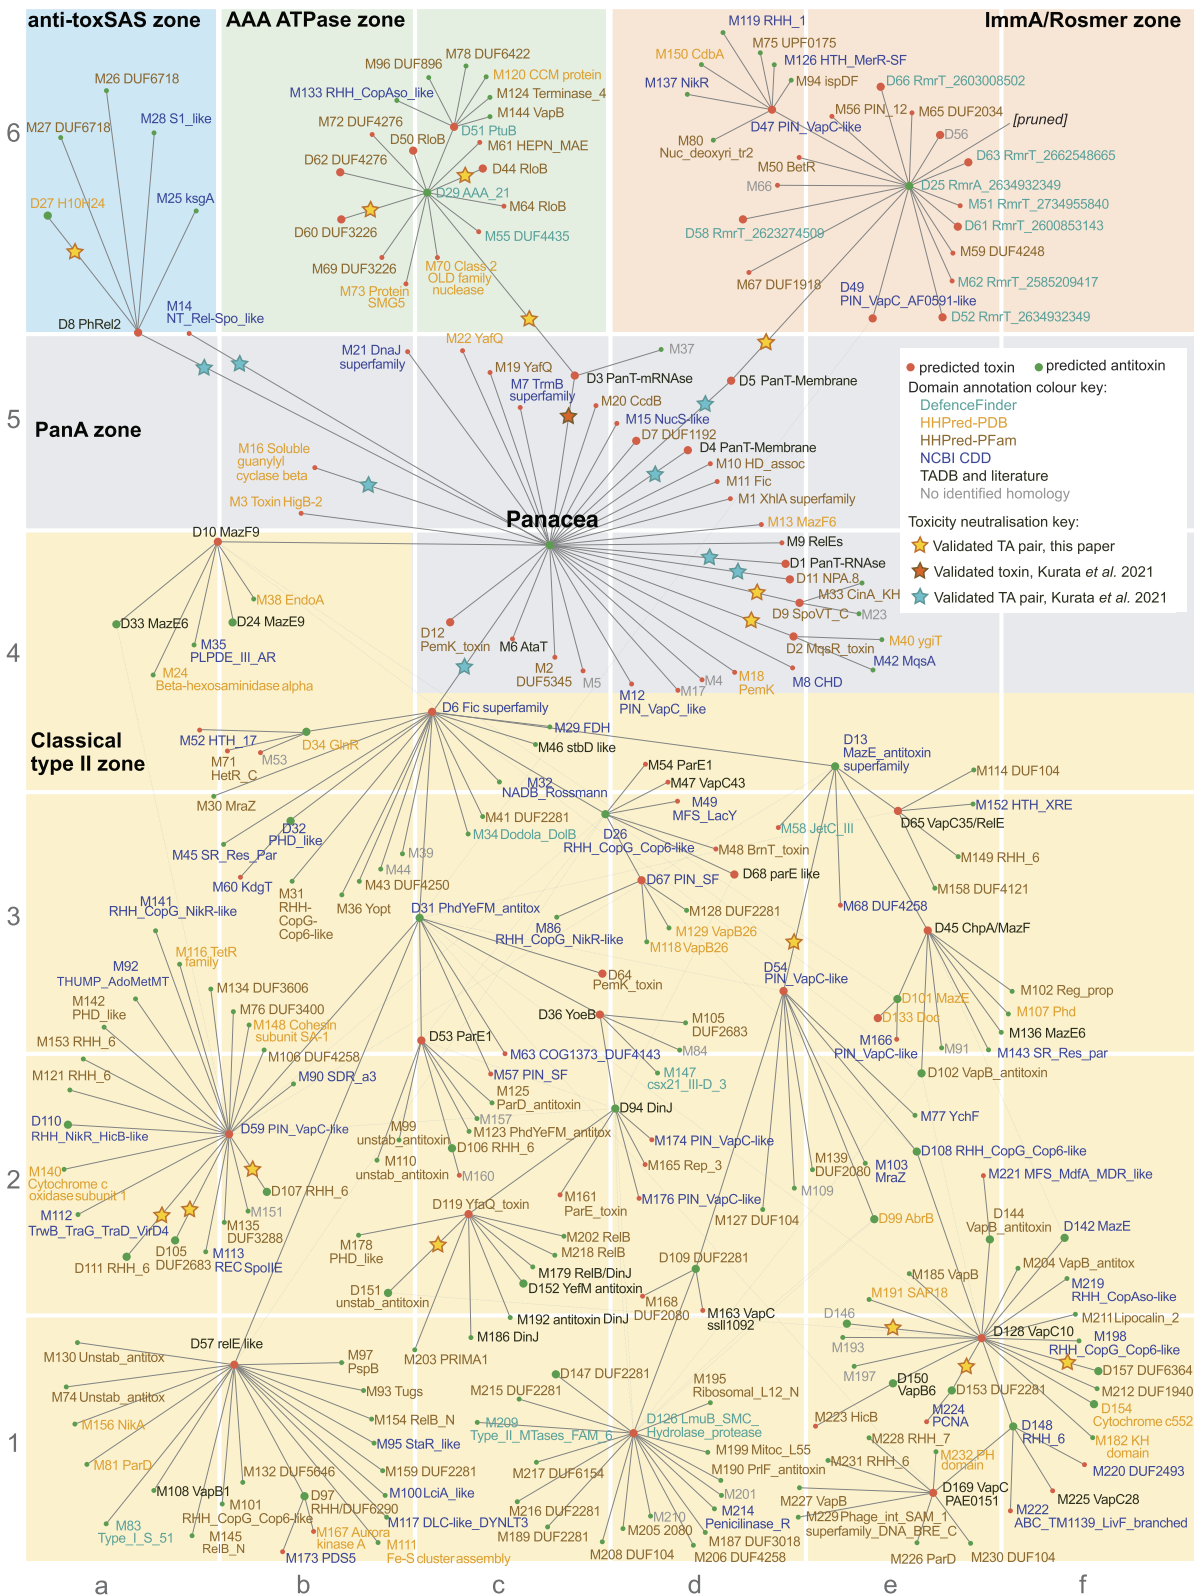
anti-toxSAS zone
AAA ATPase zone
ImmA/Rosmer zone

6

M26 DUF6718
M27 DUF6718
M28 S1_like
D27 H10N24
M25 ksgA
M14 NT_Rel-Spo_like
D8 PhRel2

M96 DUF896
M78 DUF6422
M120 CCM protein
M133 RHH_CopAso_like
M124 Terminase_4
M144 VapB
M72 DUF4276
D51 PtuB
D50 RloB
M61 HEPN_MAE
D62 DUF4276
D44 RloB
D29 AAA_21
M64 RloB
D60 DUF3226
M55 DUF4435
M69 DUF3226
M70 Class 2 OLD family nuclease
M73 Protein SMG5

M119 RHH_1
M150 CdbA
M75 UPF0175
M126 HTH_MerR-SF
M137 NikR
M94 ispDF
D66 RmrT_2603008502
M56 PIN_12
M65 DUF2034
D47 PIN_VapC-like
[pruned]
M80 Nuc_deoxyri_tr2
D56
M50 BetR
D63 RmrT_2662548665
M66
D25 RmrA_2634932349
M51 RmrT_2734955840
D58 RmrT_2623274509
D61 RmrT_2600853143
M59 DUF4248
M67 DUF1918
M62 RmrT_2585209417
D49 PIN_VapC_AF0591-like
D52 RmrT_2634932349

5

PanA zone
M21 DnaJ superfamily
M22 YafQ
M37
M19 YafQ
M7 TrmB superfamily
D3 PanT-mRNAse
D5 PanT-Membrane
M20 CcdB
M15 NucS-like
D7 DUF1192
D4 PanT-Membrane
M16 Soluble guanylyl cyclase beta
M10 HD_assoc
M11 Fic
M1 XhlA superfamily
M3 Toxin HigB-2
Panacea
M13 MazF6

predicted toxin
predicted antitoxin
Domain annotation colour key:
DefenceFinder
HHPred-PDB
HHPred-PFam
NCBI CDD
TADB and literature
No identified homology
Toxicity neutralisation key:
Validated TA pair, this paper
Validated toxin, Kurata et al. 2021
Validated TA pair, Kurata et al. 2021

4

D10 MazF9
M9 RelEs
D1 PanT-RNAse
D11 NPA.8
M33 CinA_KH
D9 SpoVT_C
M23
M38 EndoA
D33 MazE6
D24 MazE9
D12 PemK_toxin
M6 AtaT
M40 ygiT
D2 MqsR_toxin
M35 PLPDE_III_AR
M42 MqsA
M24 Beta-hexosaminidase alpha
M2 DUF5345
M5
M4
M18 PemK
M17
M12 PIN_VapC_like
M8 CHD

Classical type II zone
D6 Fic superfamily
M29 FDH
M52 HTH_17
D34 GlnR
M46 stbD like
D13 MazE_antitoxin superfamily
M71 HetR_C
M53
M54 ParE1
M47 VapC43
M114 DUF104
M30 MraZ
M32 NADB_Rossmann
M49 MFS_LacY
M152 HTH_XRE
M41 DUF2281
D65 VapC35/RelE
M58 JetC_III
M34 Dodola_DolB
D26 RHH_CopG_Cop6-like
M48 BrnT_toxin
D32 PHD_like
M39
M149 RHH_6
M45 SR_Res_Par
M44
D68 parE like
M43 DUF4250
D67 PIN_SF
M60 KdgT
M158 DUF4121
M31 RHH-CopG-Cop6-like
M36 Yopt

3

M141 RHH_CopG_NikR-like
D31 PhdYeFM_antitox
M128 DUF2281
M68 DUF4258
M86 RHH_CopG_NikR-like
M129 VapB26
M118 VapB26
D45 ChpA/MazF
M116 TetR family
M92 THUMP_AdoMetMT
D64 PemK_toxin
D54 PIN_VapC-like
M134 DUF3606
M142 PHD_like
M76 DUF3400
D36 YoeB
M105 DUF2683
M102 Reg_prop
M148 Cohesin subunit SA-1
D101 MazE
M107 Phd
D133 Doc
M153 RHH_6
M106 DUF4258
D53 ParE1
M84
M136 MazE6
M63 COG1373_DUF4143
M166 PIN_VapC-like
M91
M143 SR_Res_par
M121 RHH_6
M90 SDR_a3
M57 PIN_SF
M147 csx21_III-D_3
D102 VapB_antitoxin
M125 ParD_antitoxin
D110 RHH_NikR_HicB-like
D59 PIN_VapC-like
M99 unstab_antitox
M157
D94 DinJ
M77 YchF
M123 PhdYeFM_antitox
D106 RHH_6
M174 PIN_VapC-like

2

M110 unstab_antitoxin
M160
M139 DUF2080
M103 MraZ
D108 RHH_CopG_Cop6-like
M140 Cytochrome c oxidase subunit 1
D107 RHH_6
M165 Rep_3
M221 MFS_MdfA_MDR_like
M151
M109
M112 TrwB_TraG_TraD_VirD4
M161 ParE_toxin
M176 PIN_VapC-like
D144 VapB_antitoxin
M135 DUF3288
D119 YfaQ_toxin
M127 DUF104
D99 AbrB
D142 MazE
D105 DUF2683
M113 REC SpoIIE
M202 RelB
D111 RHH_6
M218 RelB
M178 PHD_like
M179 RelB/DinJ
D109 DUF2281
M204 VapB_antitox
D152 YefM antitoxin
M185 VapB
M219 RHH_CopAso-like
D151 unstab_antitoxin
M191 SAR18
M168 DUF2080
M163 VapC ssl1092
M211 Lipocalin_2
D57 relE like
M192 antitoxin DinJ
D146
D128 VapC10
M198 RHH_CopG_Cop6-like
M186 DinJ
M193

1

M130 Unstab_antitox
M97 PspB
M203 PRIMA1
D157 DUF6364
M93 Tugs
D147 DUF2281
M197
D150 VapB6
M215 DUF2281
M195 Ribosomal_L12_N
D153 DUF2281
M212 DUF1940
M74 Unstab_antitox
M154 RelB_N
M223 HicB
M224 PCNA
D154 Cytochrome c552
M156 NikA
M209 Type_II_MTases_FAM_6
D126 LmuB_SMC_Hydrolase_protease
D148 RHH_6
M95 StaR_like
M228 RHH_7
M182 KH domain
M199 Mitoc_L55
M232 PH domain
M81 ParD
M159 DUF2281
M190 PrlF_antitoxin
M231 RHH_6
M220 DUF2493
M217 DUF6154
M108 VapB1
M132 DUF5646
D169 VapC PAE0151
M100 LciA_like
M201
M225 VapC28
M227 VapB
M101 RHH_CopG_Cop6-like
D97 RHH/DUF6290
M216 DUF2281
M214 Penicilinase_R
M222 ABC_TM1139_LivF_branched
M83 Type_I_S_51
M167 Aurora kinase A
M117 DLC-like_DYNLT3
M210
M205 2080
M229 Phage_int_SAM_1 superfamily_DNA_BRE_C
M145 RelB_N
M111 Fe-S cluster assembly
M189 DUF2281
M187 DUF3018
M173 PDS5
M208 DUF104
M206 DUF4258
M226 ParD
M230 DUF104

a
b
c
d
e
f